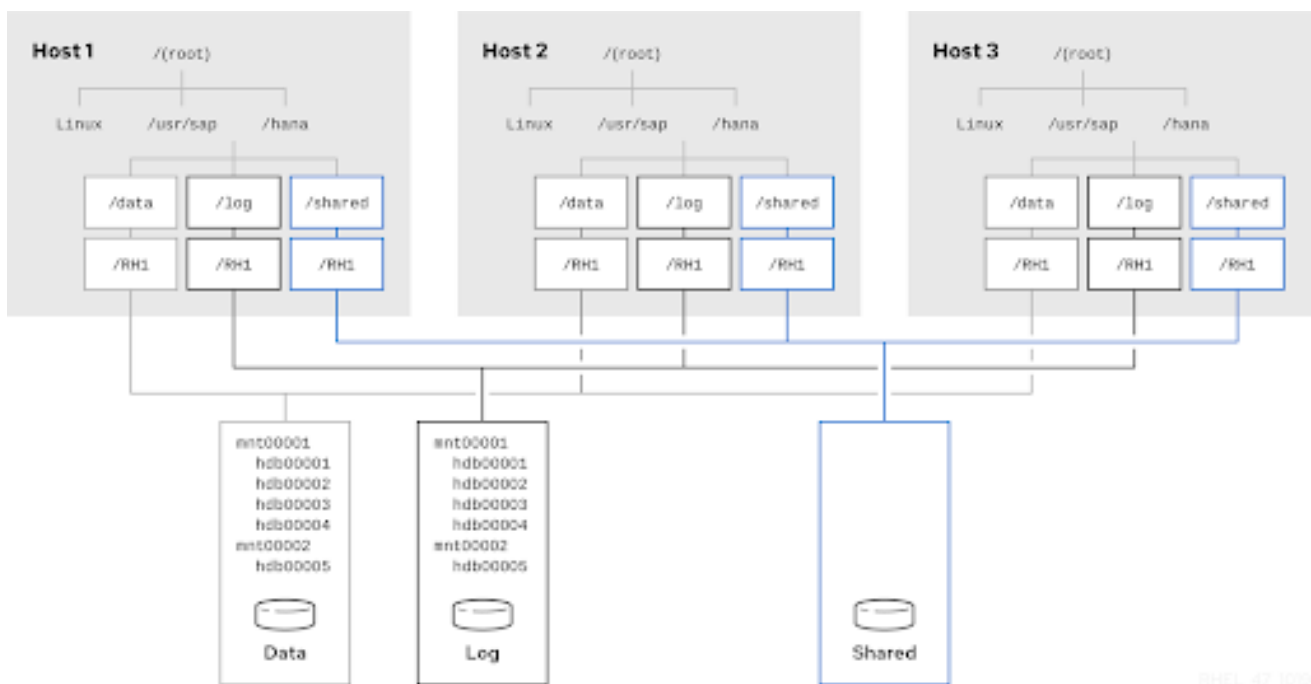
Host 1
/(root)
Linux
/usr/sap
/hana
/data
/log
/shared
/RH1
/RH1
/RH1

Host 2
/(root)
Linux
/usr/sap
/hana
/data
/log
/shared
/RH1
/RH1
/RH1

Host 3
/(root)
Linux
/usr/sap
/hana
/data
/log
/shared
/RH1
/RH1
/RH1

mnt00001
hdb00001
hdb00002
hdb00003
hdb00004
mnt00002
hdb00005
Data

mnt00001
hdb00001
hdb00002
hdb00003
hdb00004
mnt00002
hdb00005
Log

Shared

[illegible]